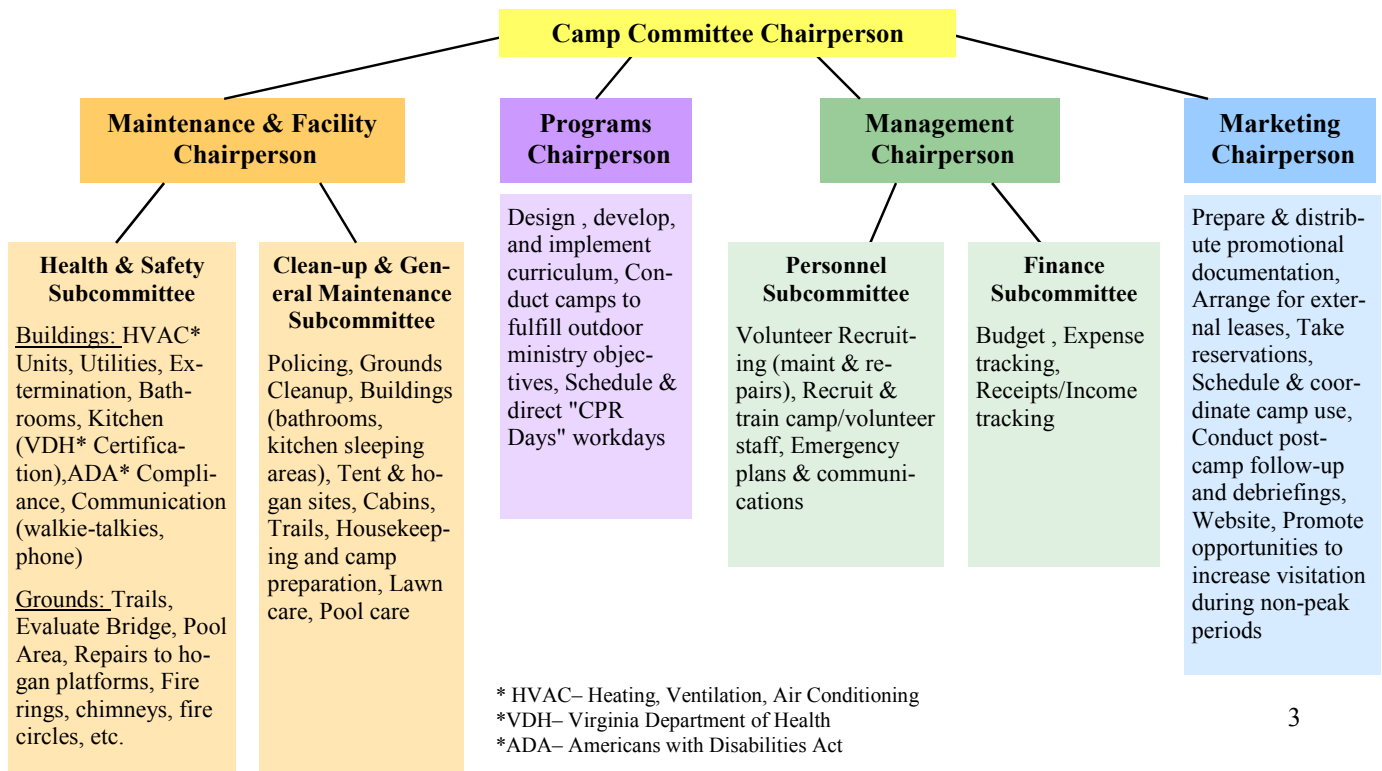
Camp Committee Chairperson

Maintenance & Facility Chairperson

Health & Safety Subcommittee

Buildings: HVAC* Units, Utilities, Extermination, Bathrooms, Kitchen (VDH* Certification),ADA* Compliance, Communication (walkie-talkies, phone)

Grounds: Trails, Evaluate Bridge, Pool Area, Repairs to hogan platforms, Fire rings, chimneys, fire circles, etc.

Clean-up & General Maintenance Subcommittee

Policing, Grounds Cleanup, Buildings (bathrooms, kitchen sleeping areas), Tent & hogan sites, Cabins, Trails, Housekeeping and camp preparation, Lawn care, Pool care

Programs Chairperson

Design , develop, and implement curriculum, Conduct camps to fulfill outdoor ministry objectives, Schedule & direct "CPR Days" workdays

Management Chairperson

Personnel Subcommittee

Volunteer Recruiting (maint & repairs), Recruit & train camp/volunteer staff, Emergency plans & communications

Finance Subcommittee

Budget , Expense tracking, Receipts/Income tracking

Marketing Chairperson

Prepare & distribute promotional documentation, Arrange for external leases, Take reservations, Schedule & coordinate camp use, Conduct post-camp follow-up and debriefings, Website, Promote opportunities to increase visitation during non-peak periods

* HVAC– Heating, Ventilation, Air Conditioning
*VDH– Virginia Department of Health
*ADA– Americans with Disabilities Act

3